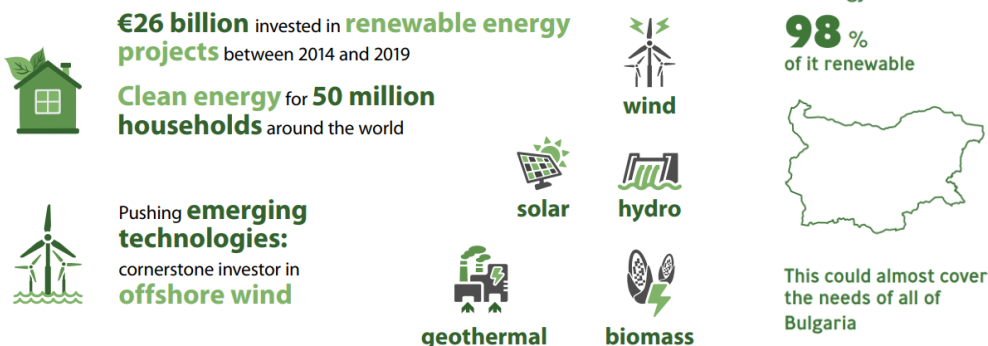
€26 billion invested in renewable energy projects between 2014 and 2019

Clean energy for 50 million households around the world

Pushing emerging technologies: cornerstone investor in offshore wind

wind

solar

hydro

geothermal

biomass

98 % of it renewable

This could almost cover the needs of all of Bulgaria